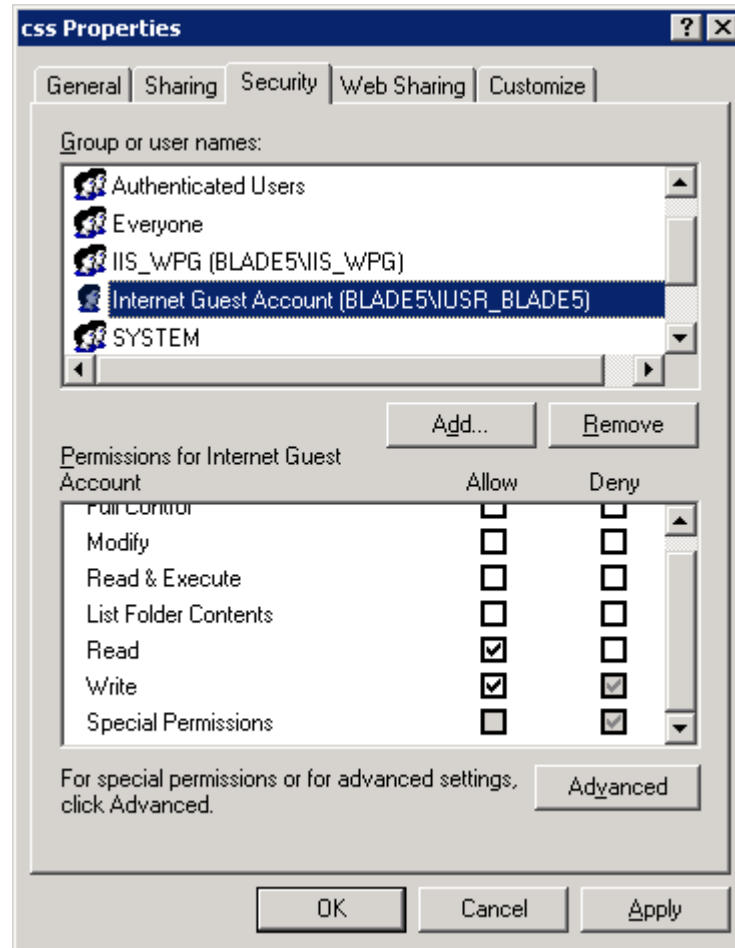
css Properties

?

General | Sharing | Security | Web Sharing | Customize

Group or user names:

Authenticated Users
Everyone
IIS_WPG (BLADE5\IIS_WPG)
Internet Guest Account (BLADE5\IUSR_BLADE5)
SYSTEM

Add... | Remove

Permissions for Internet Guest Account | Allow | Deny
Full Control
Modify
Read & Execute
List Folder Contents
Read
Write
Special Permissions

For special permissions or for advanced settings, click Advanced.

Advanced

OK | Cancel | Apply